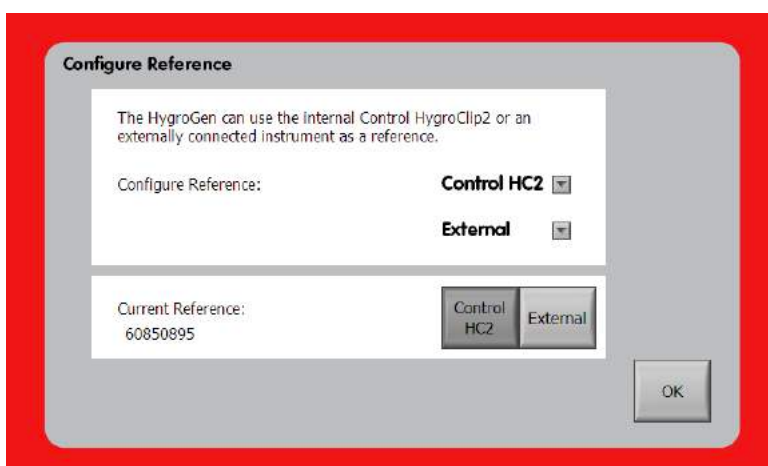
Configure Reference

The HygroGen can use the internal Control HygroClip2 or an externally connected instrument as a reference.

Configure Reference:

Control HC2

External

Current Reference:
60850895

Control HC2

External

OK